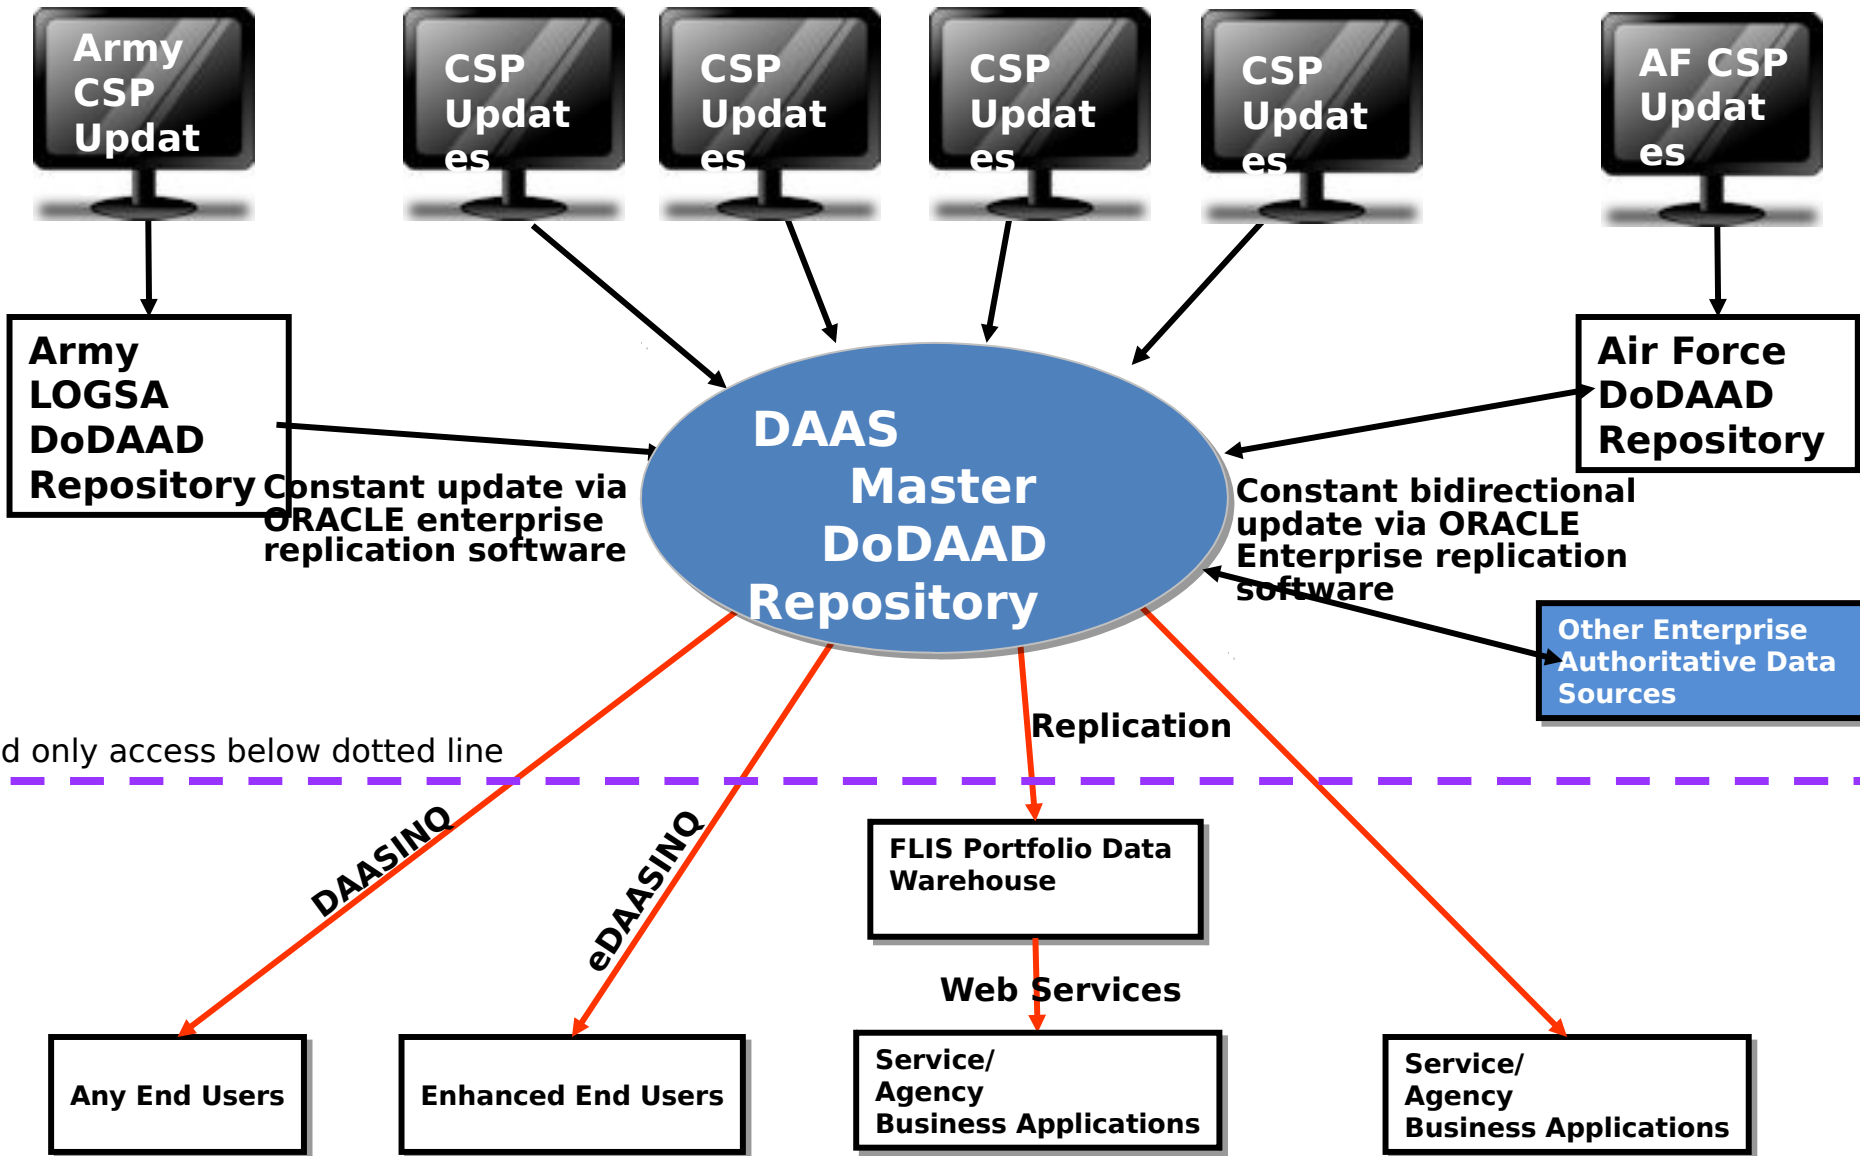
Army CSP Updat

CSP Updat es

CSP Updat es

CSP Updat es

CSP Updat es

AF CSP Updat es

Army LOGSA DoDAAD Repository

Constant update via ORACLE enterprise replication software

DAAS Master DoDAAD Repository

Air Force DoDAAD Repository

Constant bidirectional update via ORACLE Enterprise replication software

Other Enterprise Authoritative Data Sources

Replication

d only access below dotted line

DAASINQ

eDAASINQ

FLIS Portfolio Data Warehouse

Web Services

Any End Users

Enhanced End Users

Service/ Agency Business Applications

Service/ Agency Business Applications